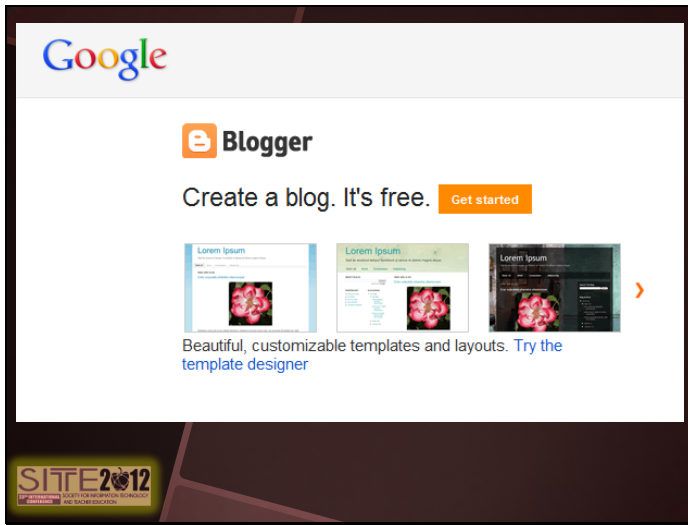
Google

Blogger

Create a blog. It's free. Get started

Lorem Ipsum

Lorem Ipsum

Lorem Ipsum

›

Beautiful, customizable templates and layouts. Try the template designer

SITE2012
23rd INTERNATIONAL CONFERENCE SOCIETY FOR INFORMATION TECHNOLOGY AND TEACHER EDUCATION